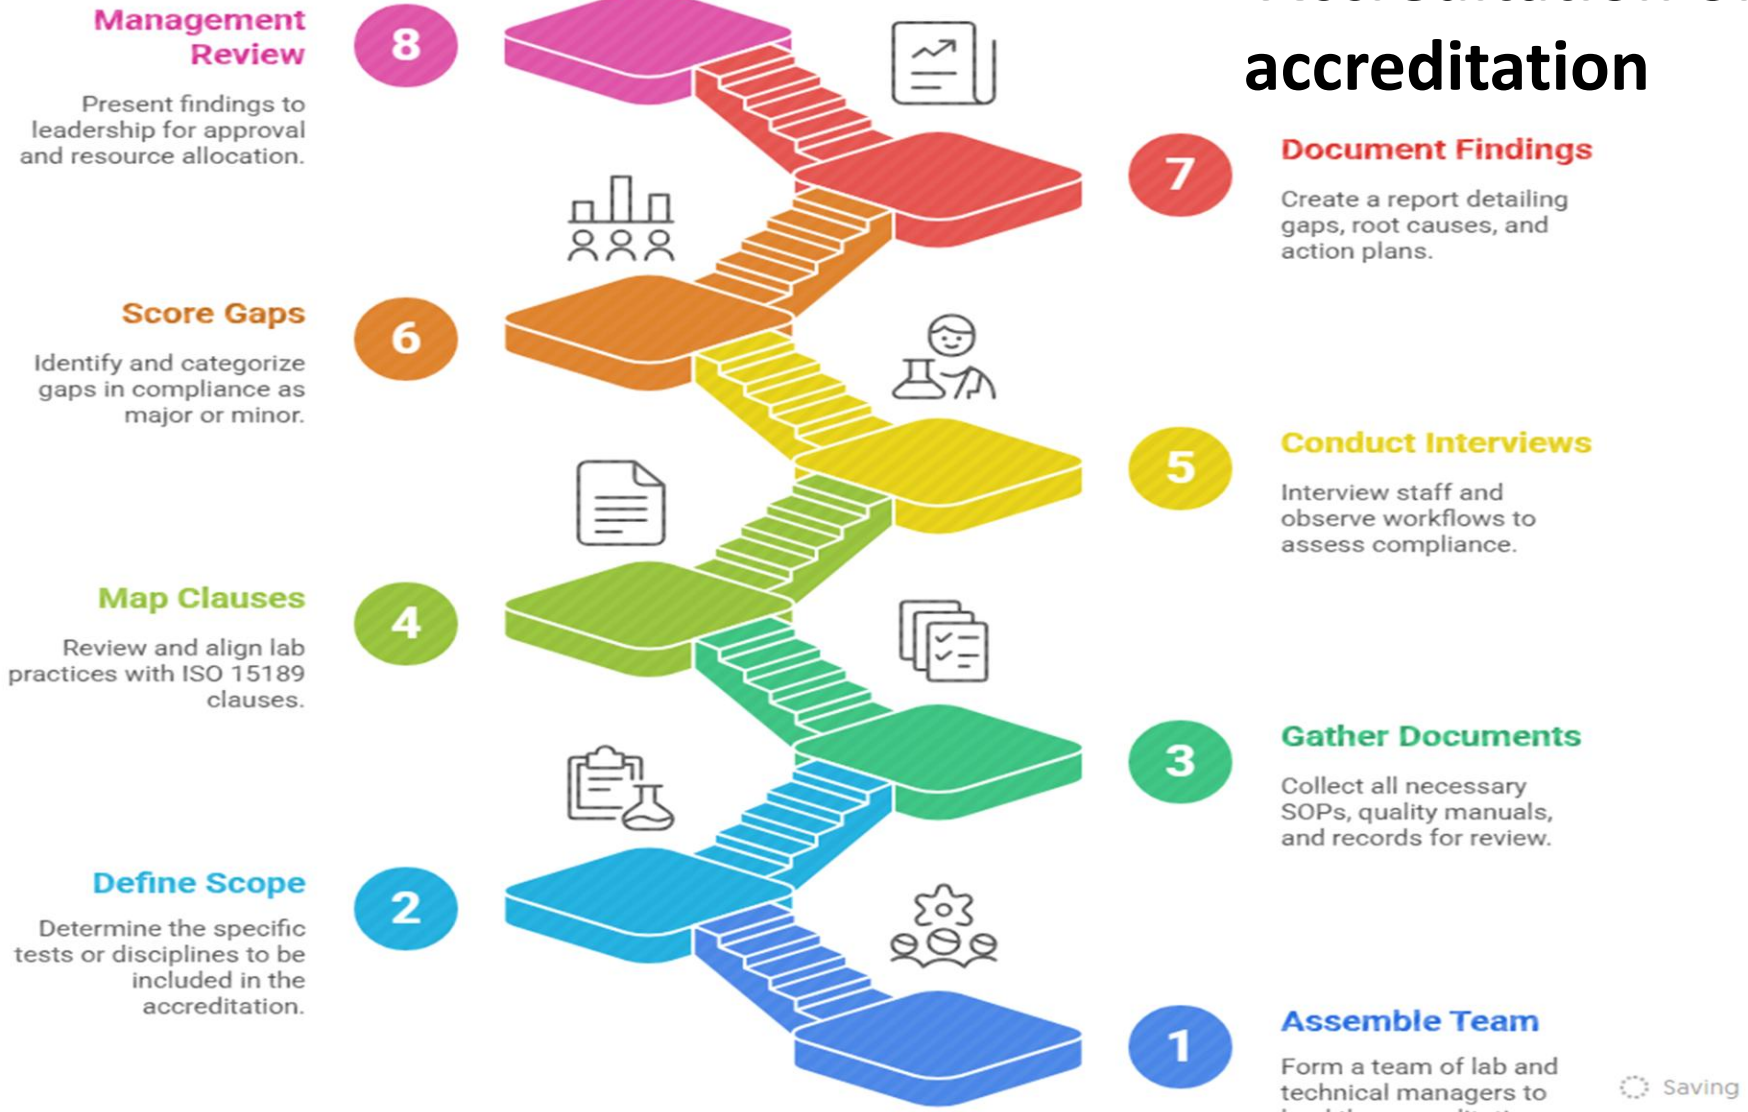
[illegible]

accreditation

Management Review

8

Present findings to leadership for approval and resource allocation.

7

Document Findings

Create a report detailing gaps, root causes, and action plans.

Score Gaps

6

Identify and categorize gaps in compliance as major or minor.

5

Conduct Interviews

Interview staff and observe workflows to assess compliance.

Map Clauses

4

Review and align lab practices with ISO 15189 clauses.

3

Gather Documents

Collect all necessary SOPs, quality manuals, and records for review.

Define Scope

2

Determine the specific tests or disciplines to be included in the accreditation.

1

Assemble Team

Form a team of lab and technical managers to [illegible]

Saving